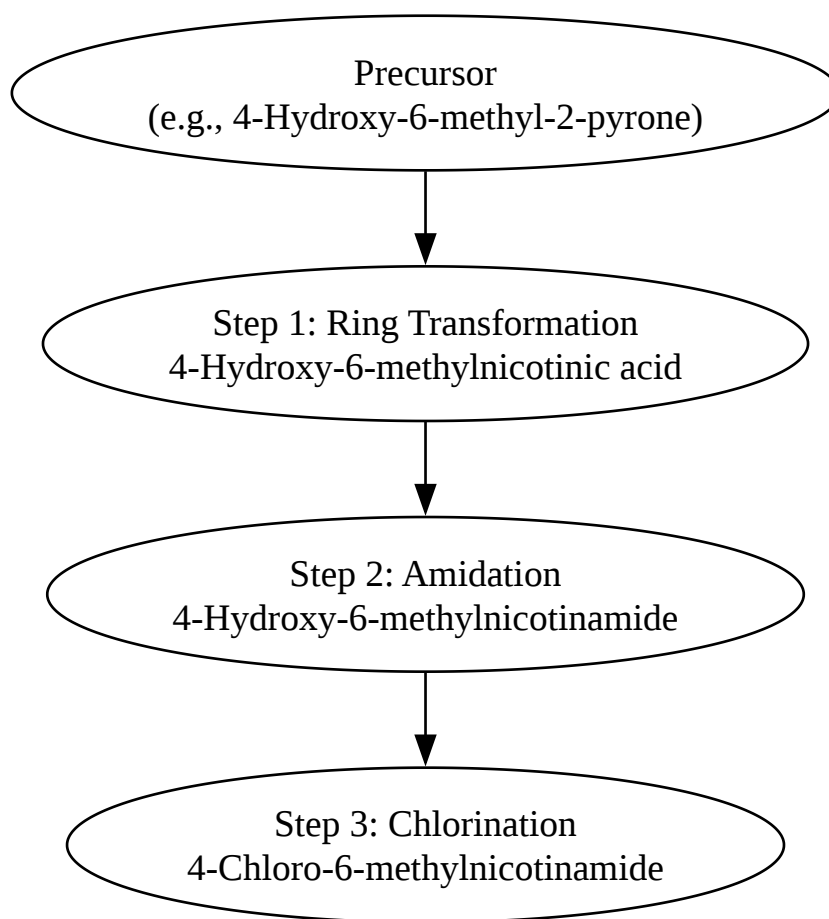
Precursor
(e.g., 4-Hydroxy-6-methyl-2-pyrone)

Step 1: Ring Transformation
4-Hydroxy-6-methylnicotinic acid

Step 2: Amidation
4-Hydroxy-6-methylnicotinamide

Step 3: Chlorination
4-Chloro-6-methylnicotinamide